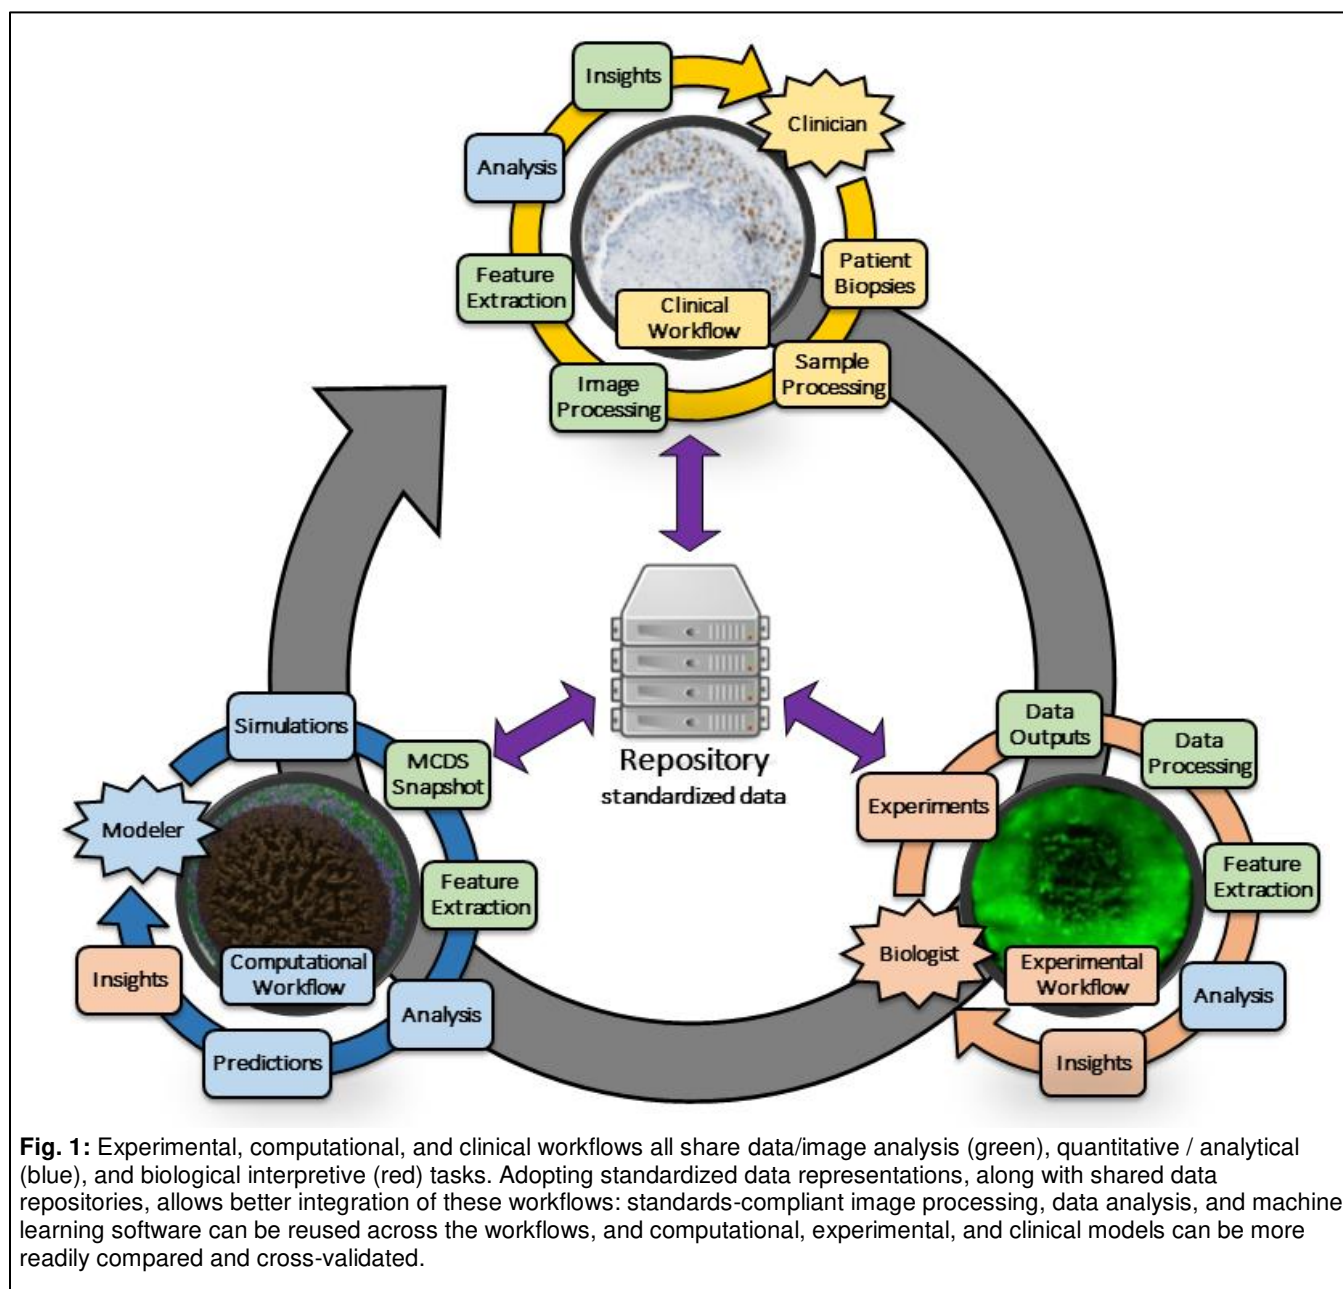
Insights

Clinician

Analysis

Feature Extraction

Patient Biopsies

Clinical Workflow

Sample Processing

Image Processing

Repository
standardized data

Simulations

MCDS Snapshot

Modeler

Feature Extraction

Insights

Computational Workflow

Analysis

Predictions

Data Outputs

Data Processing

Experiments

Feature Extraction

Biologist

Experimental Workflow

Analysis

Insights

**Fig. 1:** Experimental, computational, and clinical workflows all share data/image analysis (green), quantitative / analytical (blue), and biological interpretive (red) tasks. Adopting standardized data representations, along with shared data repositories, allows better integration of these workflows: standards-compliant image processing, data analysis, and machine learning software can be reused across the workflows, and computational, experimental, and clinical models can be more readily compared and cross-validated.